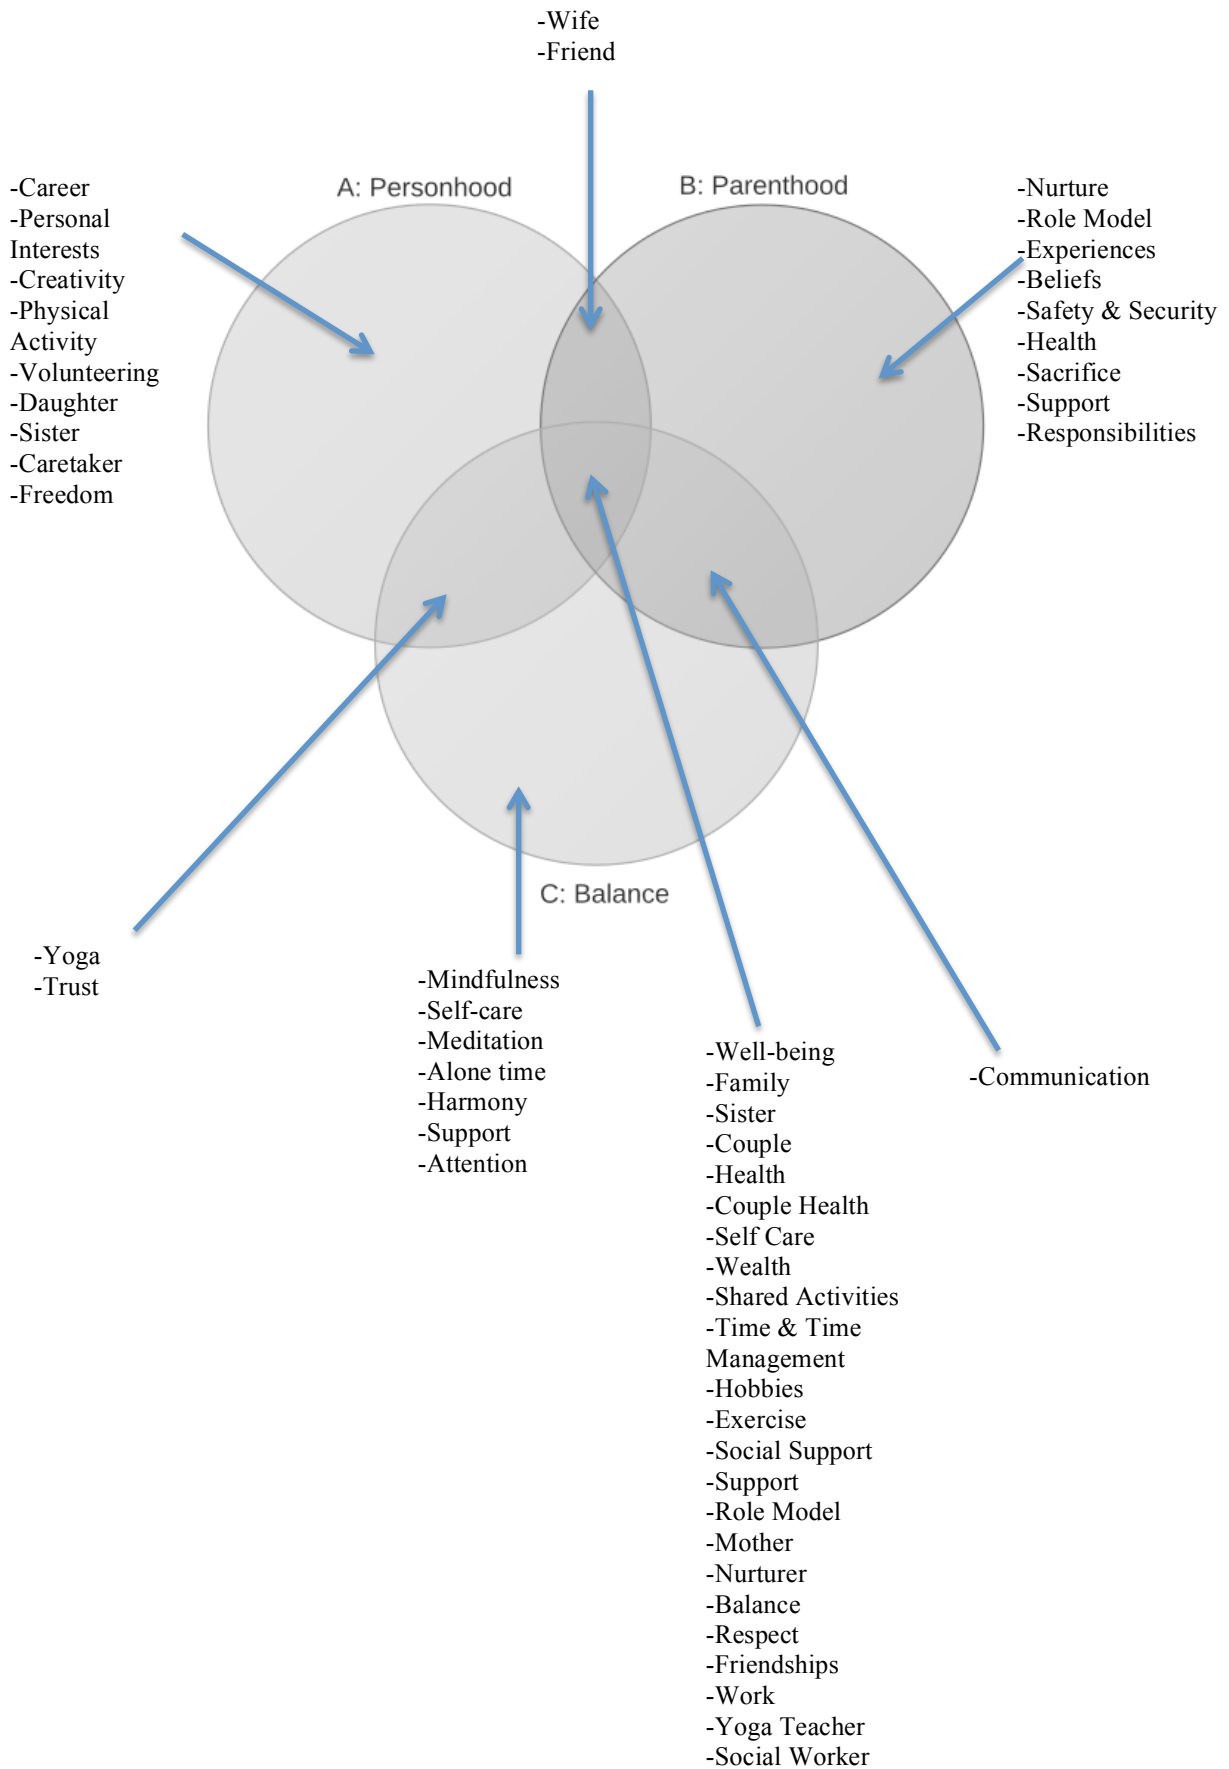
-Wife
-Friend

-Career
-Personal Interests
-Creativity
-Physical Activity
-Volunteering
-Daughter
-Sister
-Caretaker
-Freedom

A: Personhood

B: Parenthood

-Nurture
-Role Model
-Experiences
-Beliefs
-Safety & Security
-Health
-Sacrifice
-Support
-Responsibilities

C: Balance

-Yoga
-Trust

-Mindfulness
-Self-care
-Meditation
-Alone time
-Harmony
-Support
-Attention

-Well-being
-Family
-Sister
-Couple
-Health
-Couple Health
-Self Care
-Wealth
-Shared Activities
-Time & Time Management
-Hobbies
-Exercise
-Social Support
-Support
-Role Model
-Mother
-Nurturer
-Balance
-Respect
-Friendships
-Work
-Yoga Teacher
-Social Worker

-Communication